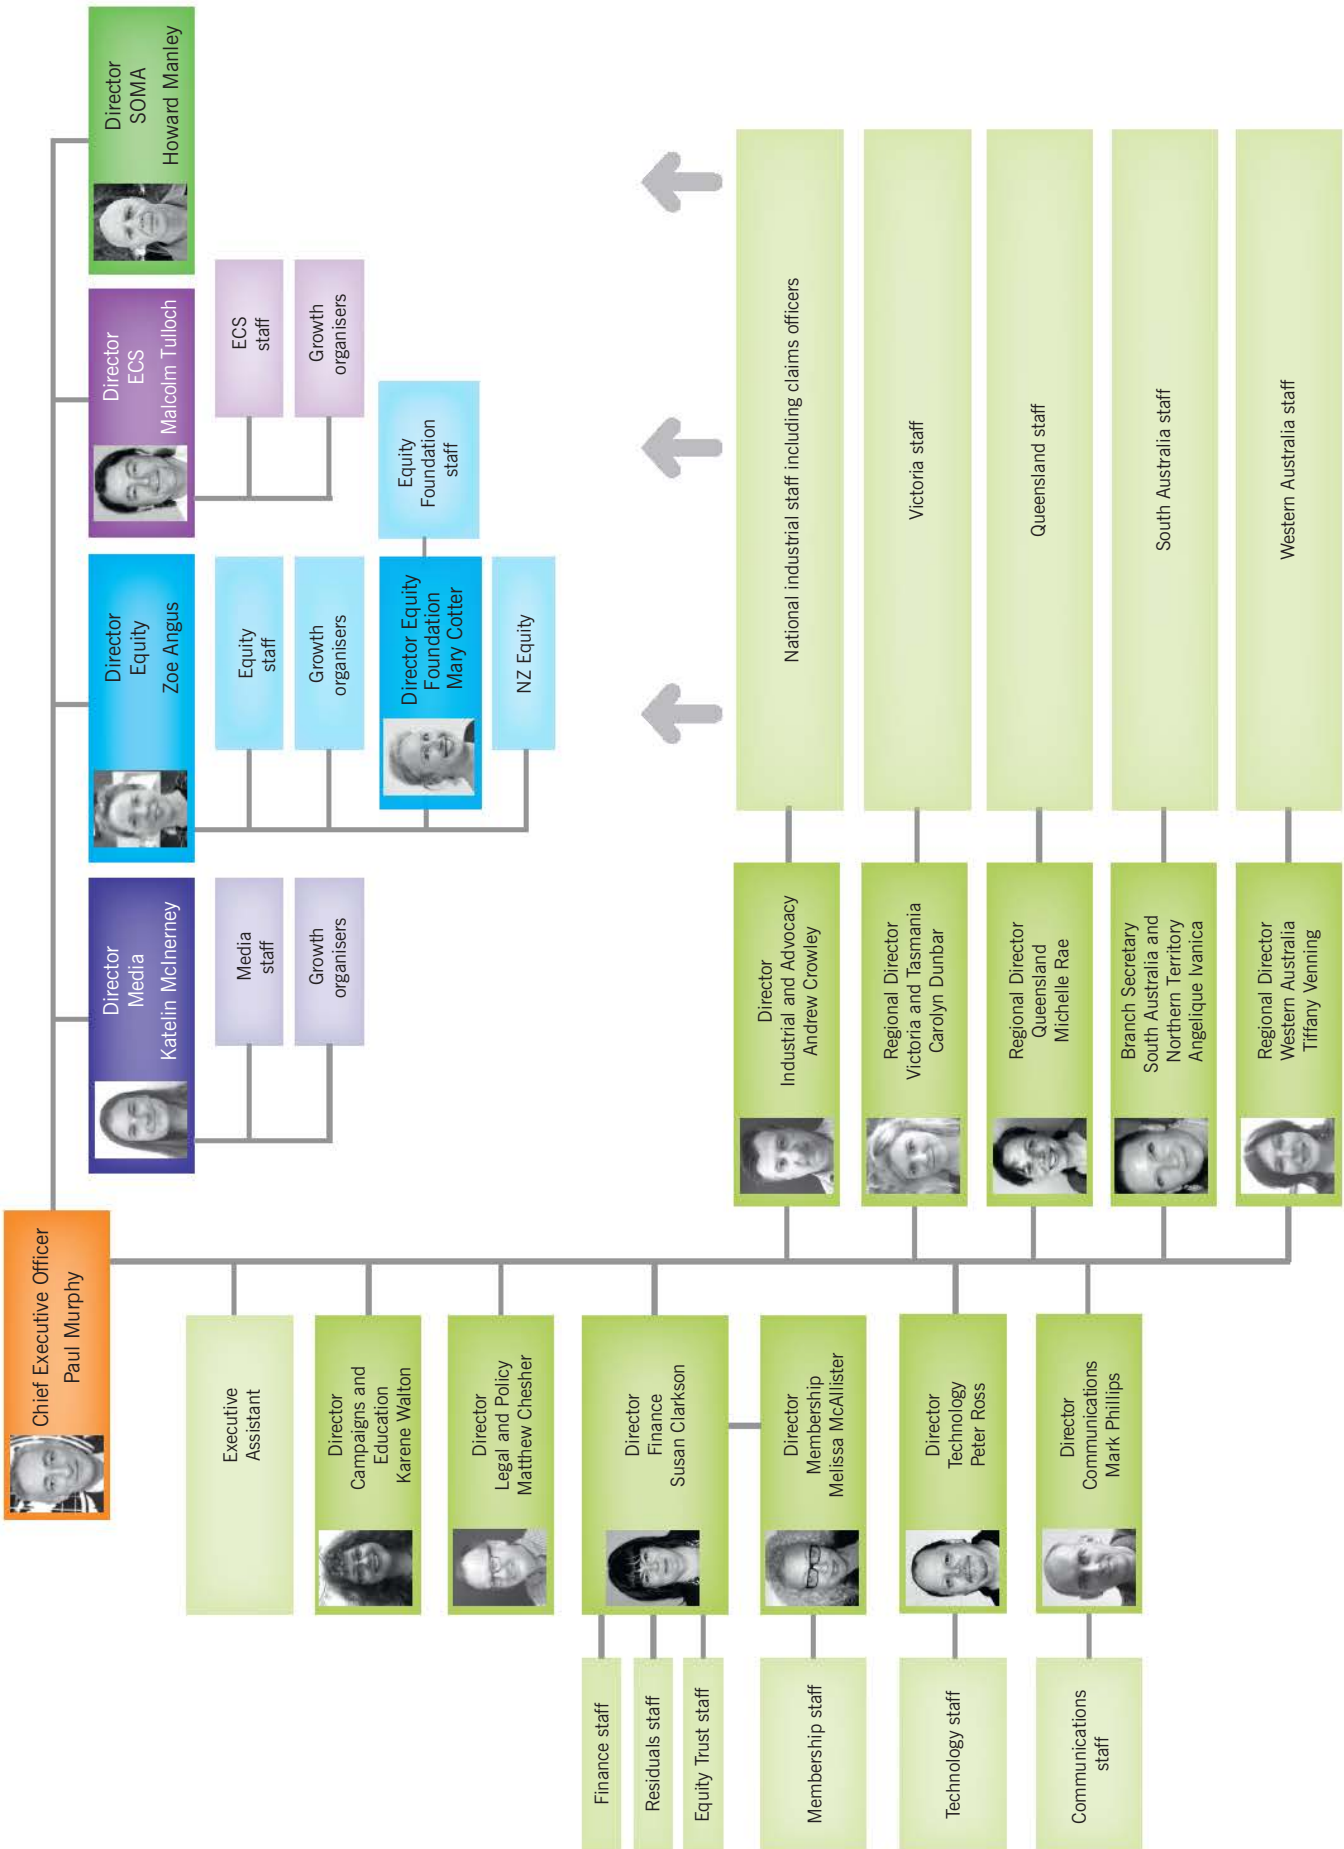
Chief Executive Officer
Paul Murphy

Director
Media
Katelin McInerney

Media staff

Growth organisers

Director
Equity
Zoe Angus

Equity staff

Growth organisers

Director Equity Foundation
Mary Cotter

Equity Foundation staff

NZ Equity

Director
ECS
Malcolm Tulloch

ECS staff

Growth organisers

Director
SOMA
Howard Manley

Executive Assistant

Director
Campaigns and Education
Karene Walton

Director
Legal and Policy
Matthew Chesher

Director
Finance
Susan Clarkson

Finance staff

Residuals staff

Equity Trust staff

Director
Membership
Melissa McAllister

Membership staff

Director
Technology
Peter Ross

Technology staff

Director
Communications
Mark Phillips

Communications staff

Director
Industrial and Advocacy
Andrew Crowley

National industrial staff including claims officers

Regional Director
Victoria and Tasmania
Carolyn Dunbar

Victoria staff

Regional Director
Queensland
Michelle Rae

Queensland staff

Branch Secretary
South Australia and Northern Territory
Angelique Ivanica

South Australia staff

Regional Director
Western Australia
Tiffany Venning

Western Australia staff